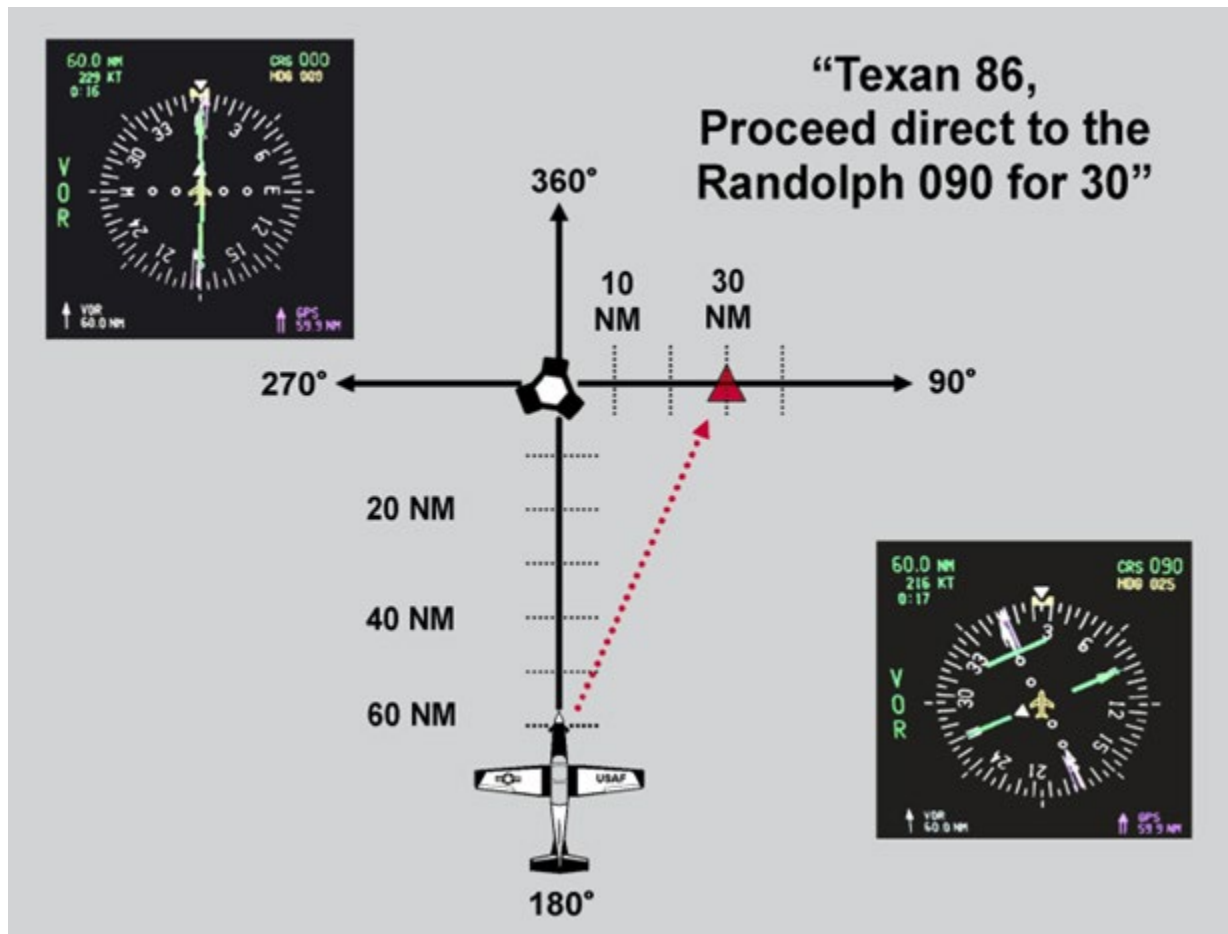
60.0 NM
229 KT
0:16
CRS 000
HDG 000
V
O
R
N
3
6
E
12
15
S
21
24
W
30
33
VOR
60.0 NM
GPS
59.9 NM

"Texan 86,
Proceed direct to the
Randolph 090 for 30"

360°
10
NM
30
NM
270°
90°
20 NM
40 NM
60 NM
USAF
180°

60.0 NM
216 KT
0:17
CRS 090
HDG 025
V
O
R
N
3
6
E
12
15
S
21
24
W
30
33
VOR
60.0 NM
GPS
59.9 NM